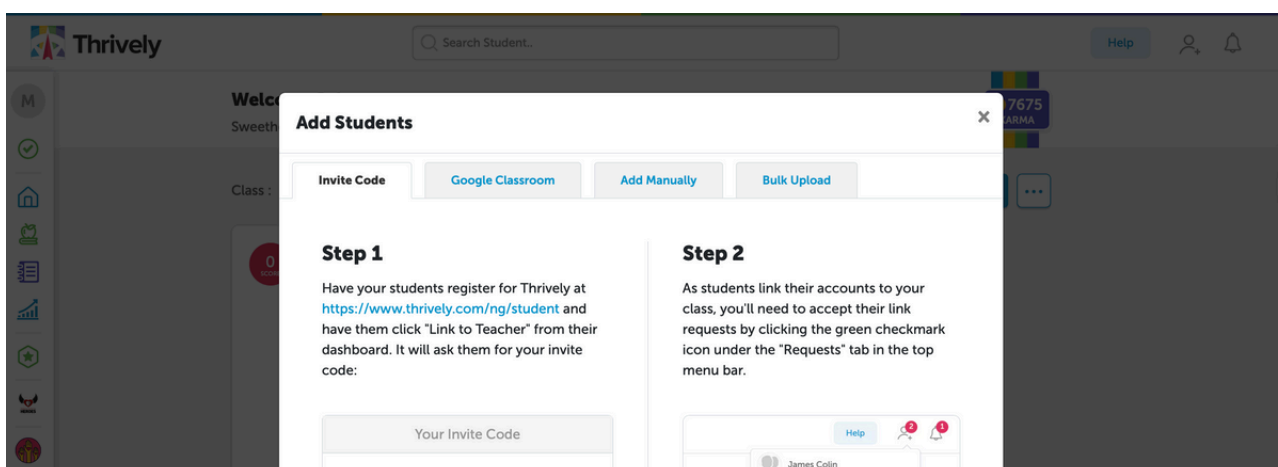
Thrively

Search Student..

Help

M

Welc

Sweeth

Class :

0

7675

ARMA

Add Students

×

Invite Code

Google Classroom

Add Manually

Bulk Upload

Step 1

Have your students register for Thrively at https://www.thrively.com/ng/student and have them click "Link to Teacher" from their dashboard. It will ask them for your invite code:

Your Invite Code

Step 2

As students link their accounts to your class, you'll need to accept their link requests by clicking the green checkmark icon under the "Requests" tab in the top menu bar.

Help

2

1

James Colin